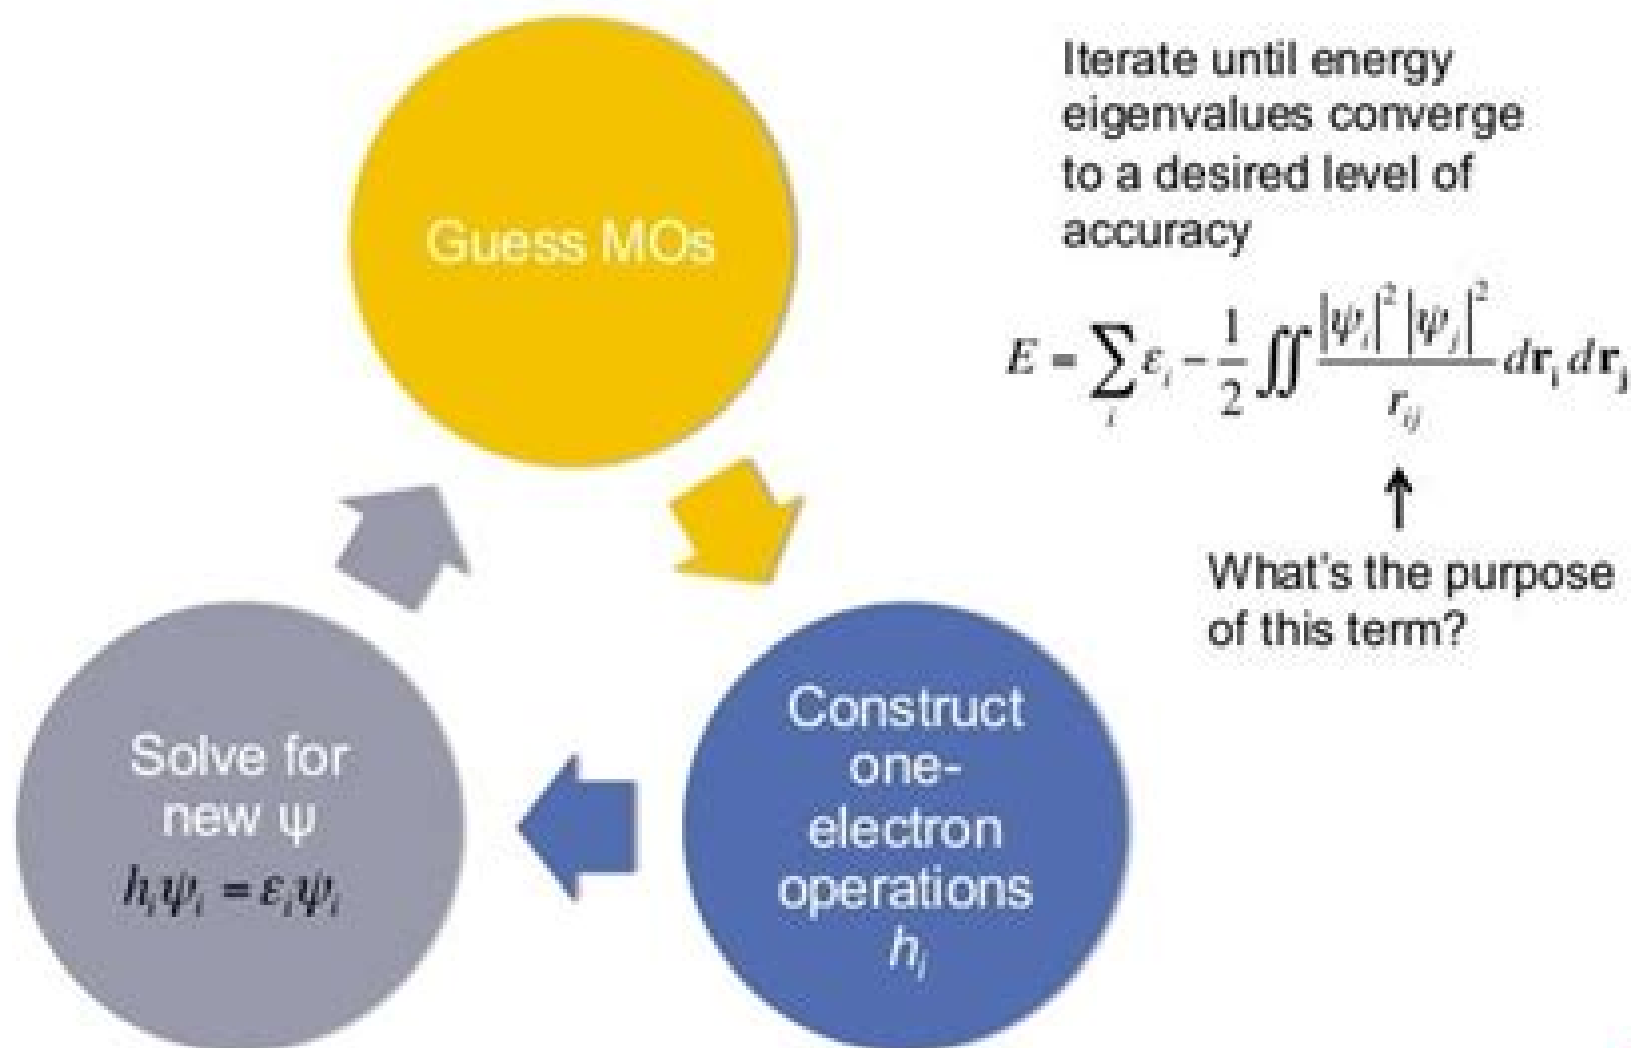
Guess MOs

Construct one-electron operations $h_i$

Solve for new ψ
$h_i\psi_i = \varepsilon_i\psi_i$

Iterate until energy eigenvalues converge to a desired level of accuracy

$E = \sum_i \varepsilon_i - \frac{1}{2}\iint \frac{|\psi_i|^2 |\psi_j|^2}{r_{ij}} d\mathbf{r}_i d\mathbf{r}_j$

What's the purpose of this term?